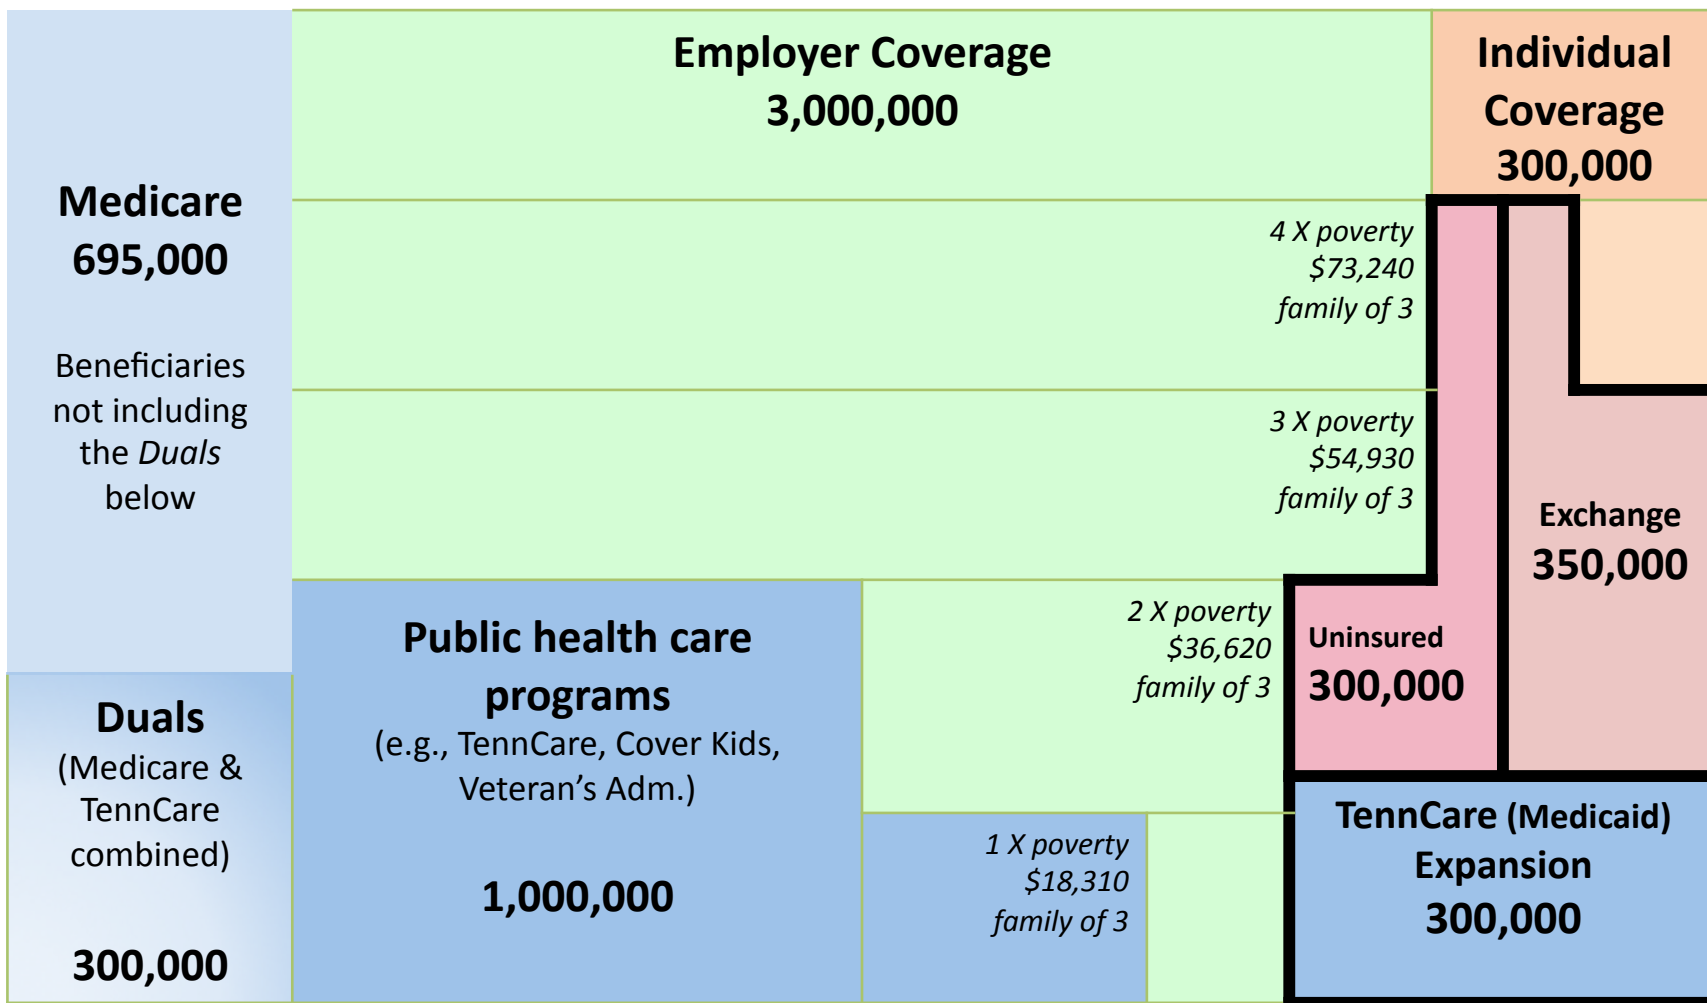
Medicare
695,000

Beneficiaries not including the *Duals* below

Employer Coverage
3,000,000

Individual Coverage
300,000

4 X poverty
$73,240
family of 3

3 X poverty
$54,930
family of 3

Exchange
350,000

Public health care programs
(e.g., TennCare, Cover Kids, Veteran's Adm.)

1,000,000

2 X poverty
$36,620
family of 3

Uninsured
300,000

Duals
(Medicare & TennCare combined)

300,000

1 X poverty
$18,310
family of 3

TennCare (Medicaid) Expansion
300,000